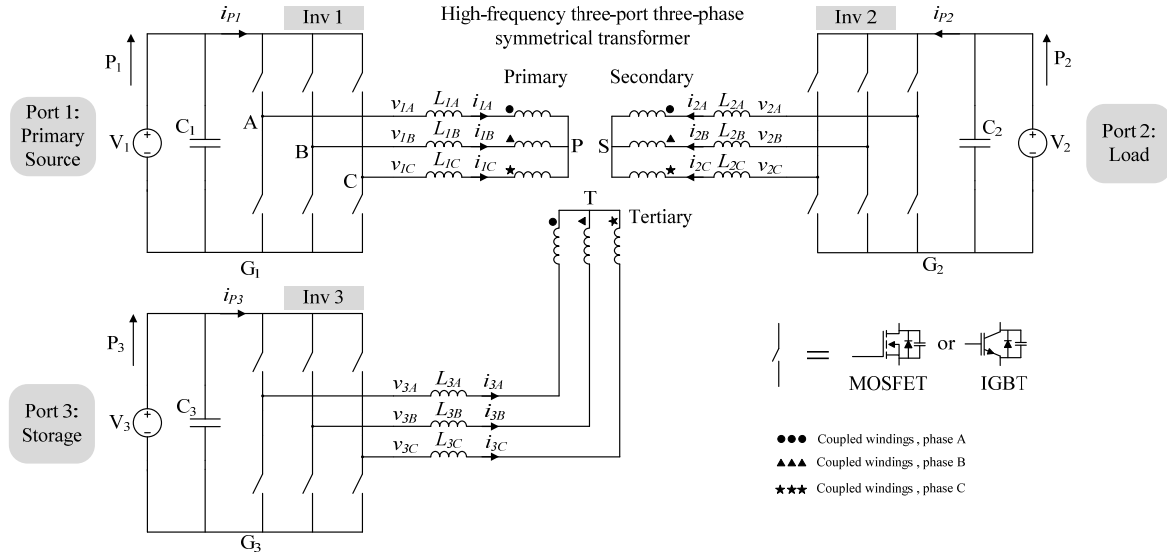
$i_{P1}$ Inv 1

High-frequency three-port three-phase symmetrical transformer

Inv 2 $i_{P2}$

$P_1$

$P_2$

Port 1: Primary Source

$V_1$ $C_1$

A

B

C

Primary

Secondary

$v_{1A}$ $L_{1A}$ $i_{1A}$

$v_{1B}$ $L_{1B}$ $i_{1B}$

$v_{1C}$ $L_{1C}$ $i_{1C}$

P

S

$i_{2A}$ $L_{2A}$ $v_{2A}$

$i_{2B}$ $L_{2B}$ $v_{2B}$

$i_{2C}$ $L_{2C}$ $v_{2C}$

$C_2$ $V_2$

Port 2: Load

T

Tertiary

$G_1$

$G_2$

$i_{P3}$ Inv 3

$P_3$

Port 3: Storage

$V_3$ $C_3$

$v_{3A}$ $L_{3A}$ $i_{3A}$

$v_{3B}$ $L_{3B}$ $i_{3B}$

$v_{3C}$ $L_{3C}$ $i_{3C}$

$G_3$

= or

MOSFET IGBT

●●● Coupled windings , phase A

▲▲▲ Coupled windings , phase B

★★★ Coupled windings , phase C